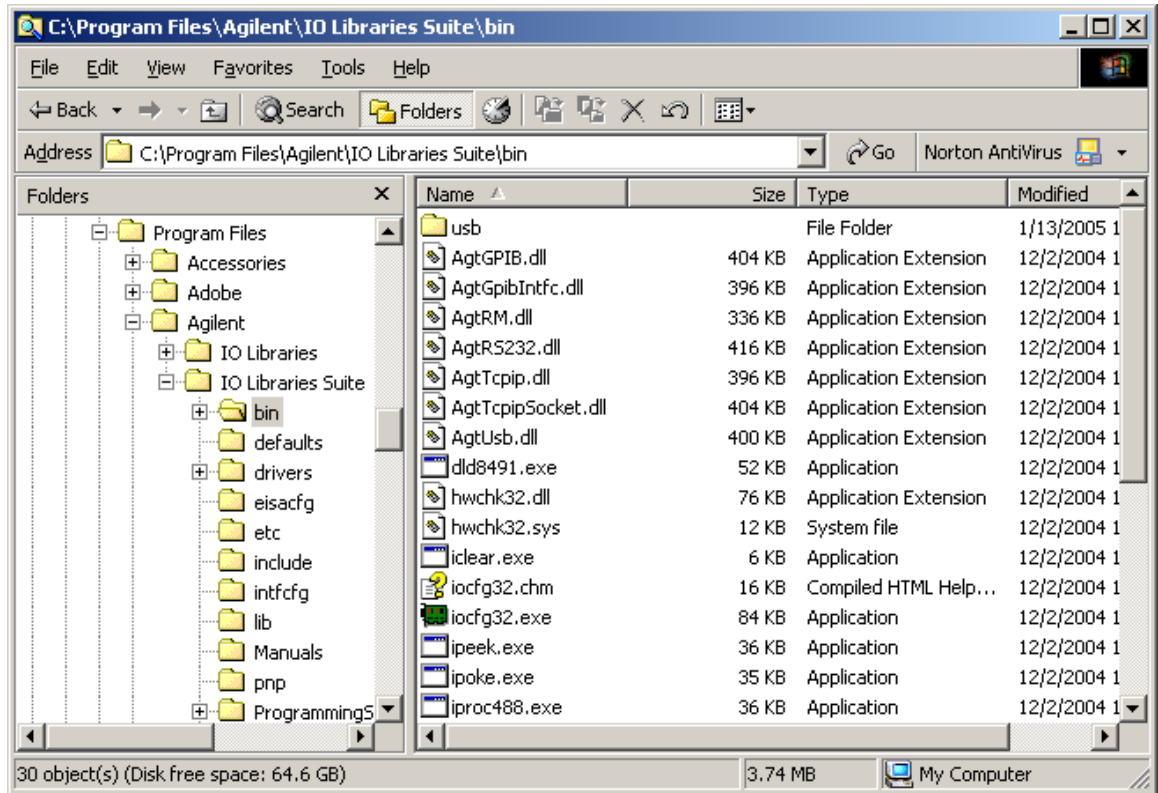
C:\Program Files\Agilent\IO Libraries Suite\bin

File Edit View Favorites Tools Help

Back Search Folders

Address C:\Program Files\Agilent\IO Libraries Suite\bin Go Norton AntiVirus

Folders ×

Program Files
Accessories
Adobe
Agilent
IO Libraries
IO Libraries Suite
bin
defaults
drivers
eisacfg
etc
include
intfcfg
lib
Manuals
pnp
ProgrammingS

| Name | Size | Type | Modified |
|---|---|---|---|
| usb | | File Folder | 1/13/2005 1 |
| AgtGPIB.dll | 404 KB | Application Extension | 12/2/2004 1 |
| AgtGpibIntfc.dll | 396 KB | Application Extension | 12/2/2004 1 |
| AgtRM.dll | 336 KB | Application Extension | 12/2/2004 1 |
| AgtRS232.dll | 416 KB | Application Extension | 12/2/2004 1 |
| AgtTcpip.dll | 396 KB | Application Extension | 12/2/2004 1 |
| AgtTcpipSocket.dll | 404 KB | Application Extension | 12/2/2004 1 |
| AgtUsb.dll | 400 KB | Application Extension | 12/2/2004 1 |
| dld8491.exe | 52 KB | Application | 12/2/2004 1 |
| hwchk32.dll | 76 KB | Application Extension | 12/2/2004 1 |
| hwchk32.sys | 12 KB | System file | 12/2/2004 1 |
| iclear.exe | 6 KB | Application | 12/2/2004 1 |
| iocfg32.chm | 16 KB | Compiled HTML Help... | 12/2/2004 1 |
| iocfg32.exe | 84 KB | Application | 12/2/2004 1 |
| ipeek.exe | 36 KB | Application | 12/2/2004 1 |
| ipoke.exe | 35 KB | Application | 12/2/2004 1 |
| iproc488.exe | 36 KB | Application | 12/2/2004 1 |

30 object(s) (Disk free space: 64.6 GB) 3.74 MB My Computer